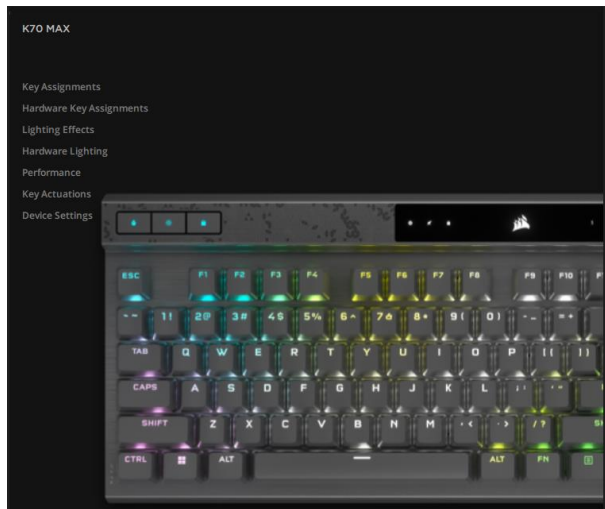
K70 MAX

Key Assignments

Hardware Key Assignments

Lighting Effects

Hardware Lighting

Performance

Key Actuations

Device Settings

ESC F1 F2 F3 F4 F5 F6 F7 F8 F9 F10

~ ` 1 ! 2 @ 3 # 4 $ 5 % 6 ^ 7 & 8 * 9 ( 0 ) - _ = +

TAB Q W E R T Y U I O P [ { ] }

CAPS A S D F G H J K L ; : ' "

SHIFT Z X C V B N M , < . > / ?

CTRL ALT ALT FN